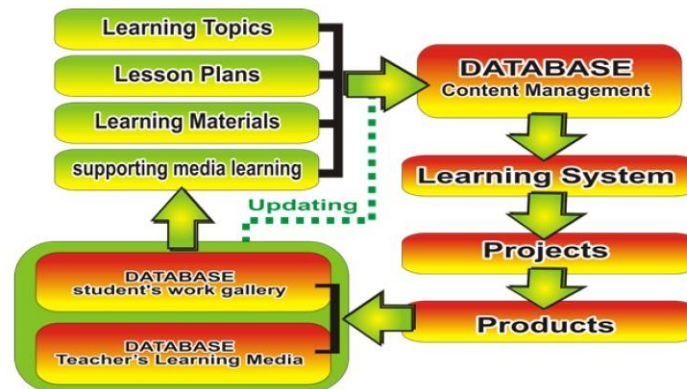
Learning Topics

Lesson Plans

Learning Materials

supporting media learning

DATABASE
Content Management

Learning System

Projects

Products

Updating

DATABASE
student's work gallery

DATABASE
Teacher's Learning Media